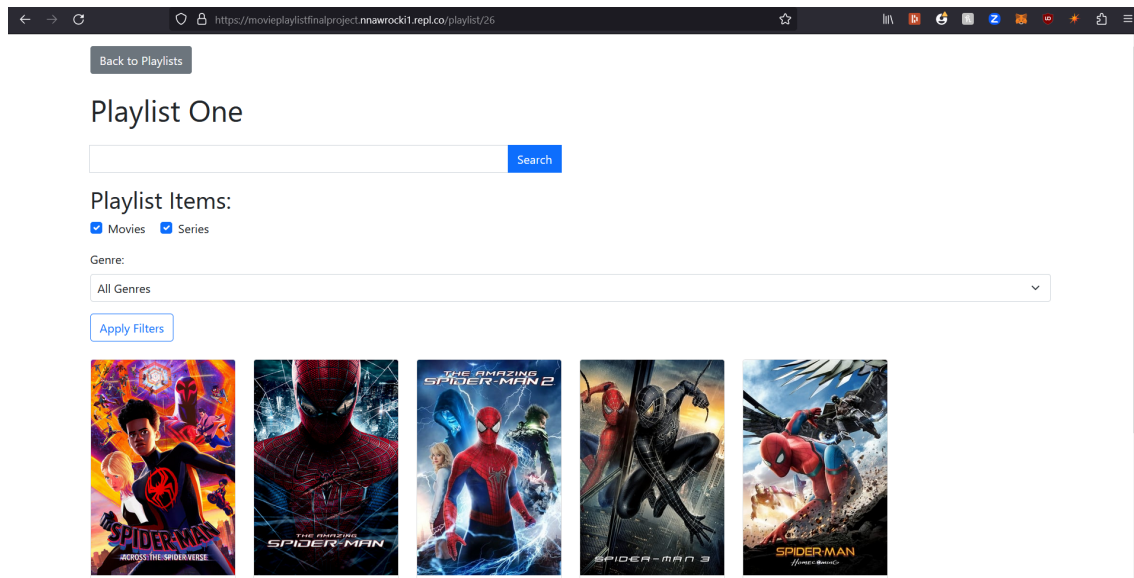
https://movieplaylistfinalproject.nnawrocki1.repl.co/playlist/26

Back to Playlists

Playlist One

Search

Playlist Items:

Movies Series

Genre:

All Genres

Apply Filters

SPIDER-MAN ACROSS THE SPIDER-VERSE

THE AMAZING SPIDER-MAN

THE AMAZING SPIDER-MAN 2

SPIDER-MAN 3

SPIDER-MAN HOMECOMING